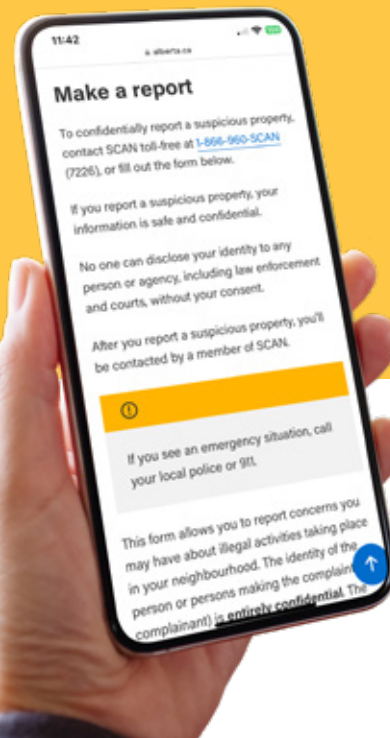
11:42

alberta.ca

Make a report

To confidentially report a suspicious property, contact SCAN toll-free at 1-866-960-SCAN (7226), or fill out the form below.

If you report a suspicious property, your information is safe and confidential.

No one can disclose your identity to any person or agency, including law enforcement and courts, without your consent.

After you report a suspicious property, you'll be contacted by a member of SCAN.

If you see an emergency situation, call your local police or 911.

This form allows you to report concerns you may have about illegal activities taking place in your neighbourhood. The identity of the person or persons making the complain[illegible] complainant) is entirely confidential. The